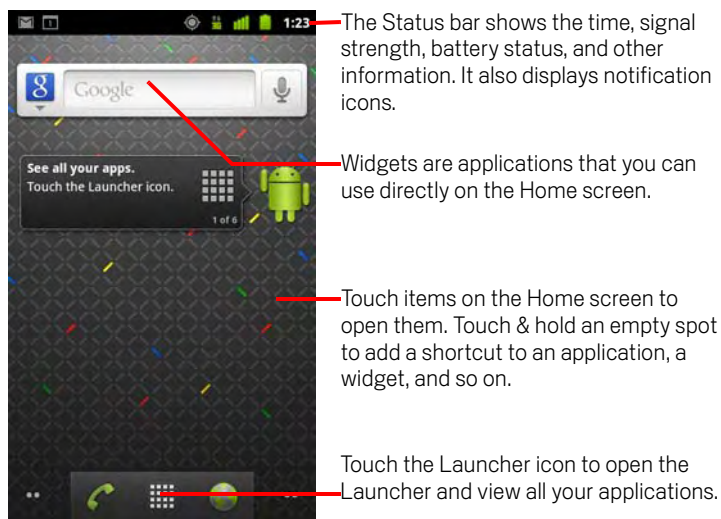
1:23

Google

See all your apps.
Touch the Launcher icon.

1 of 6

The Status bar shows the time, signal strength, battery status, and other information. It also displays notification icons.

Widgets are applications that you can use directly on the Home screen.

Touch items on the Home screen to open them. Touch & hold an empty spot to add a shortcut to an application, a widget, and so on.

Touch the Launcher icon to open the Launcher and view all your applications.